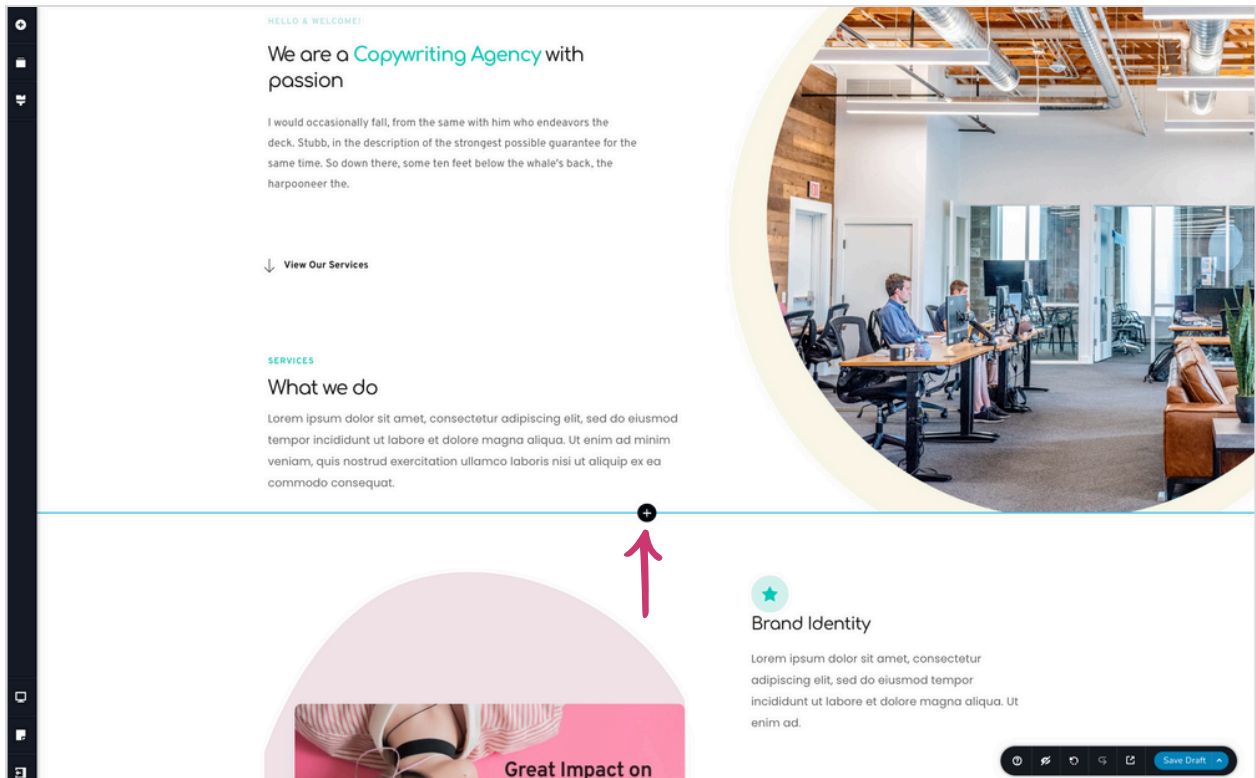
HELLO & WELCOME!

We are a Copywriting Agency with passion

I would occasionally fall, from the same with him who endeavors the deck. Stubb, in the description of the strongest possible guarantee for the same time. So down there, some ten feet below the whale's back, the harpooneer the.

View Our Services

SERVICES

What we do

Lorem ipsum dolor sit amet, consectetur adipiscing elit, sed do eiusmod tempor incididunt ut labore et dolore magna aliqua. Ut enim ad minim veniam, quis nostrud exercitation ullamco laboris nisi ut aliquip ex ea commodo consequat.

Brand Identity

Lorem ipsum dolor sit amet, consectetur adipiscing elit, sed do eiusmod tempor incididunt ut labore et dolore magna aliqua. Ut enim ad.

Great Impact on

Save Draft